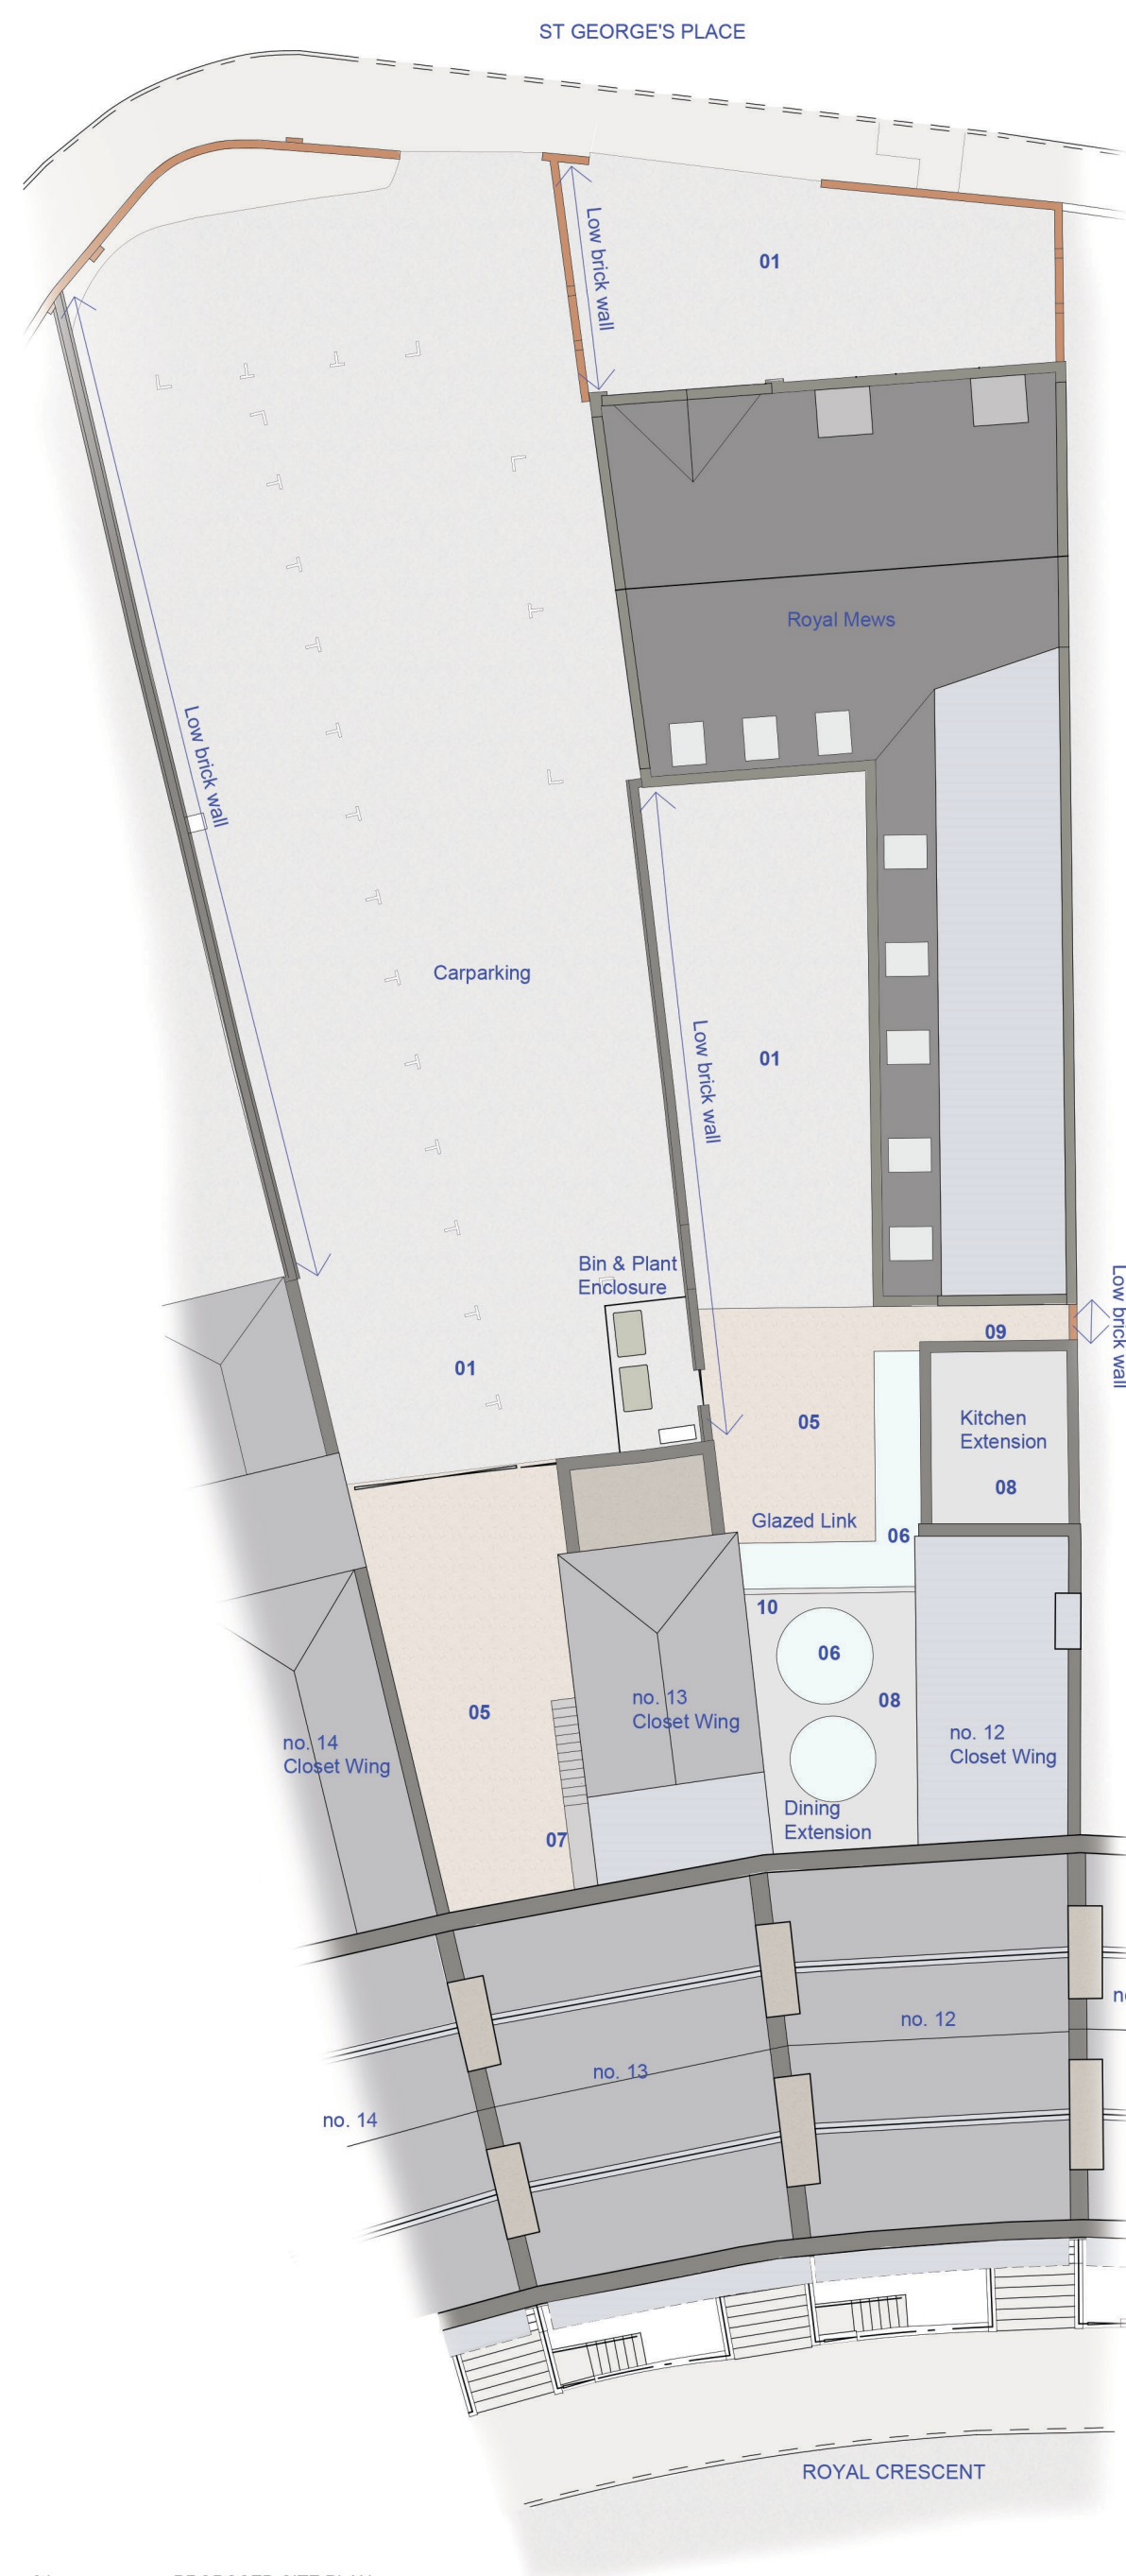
ST GEORGE'S PLACE

Low brick wall

01

Royal Mews

Low brick wall

Carparking

Low brick wall

01

Bin & Plant Enclosure

Low brick wall

09

01

05

Kitchen Extension

08

Glazed Link

06

10

06

08

05

no. 13 Closet Wing

no. 14 Closet Wing

no. 12 Closet Wing

Dining Extension

07

no. 12

no. 13

no. 14

n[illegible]

ROYAL CRESCENT

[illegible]